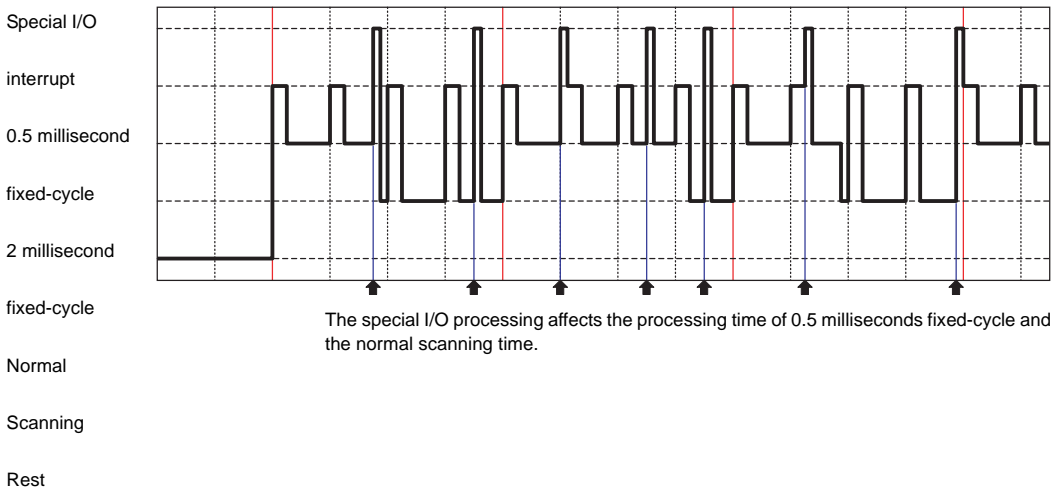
Special I/O

interrupt

0.5 millisecond

fixed-cycle

2 millisecond

fixed-cycle

Normal

Scanning

Rest

The special I/O processing affects the processing time of 0.5 milliseconds fixed-cycle and the normal scanning time.